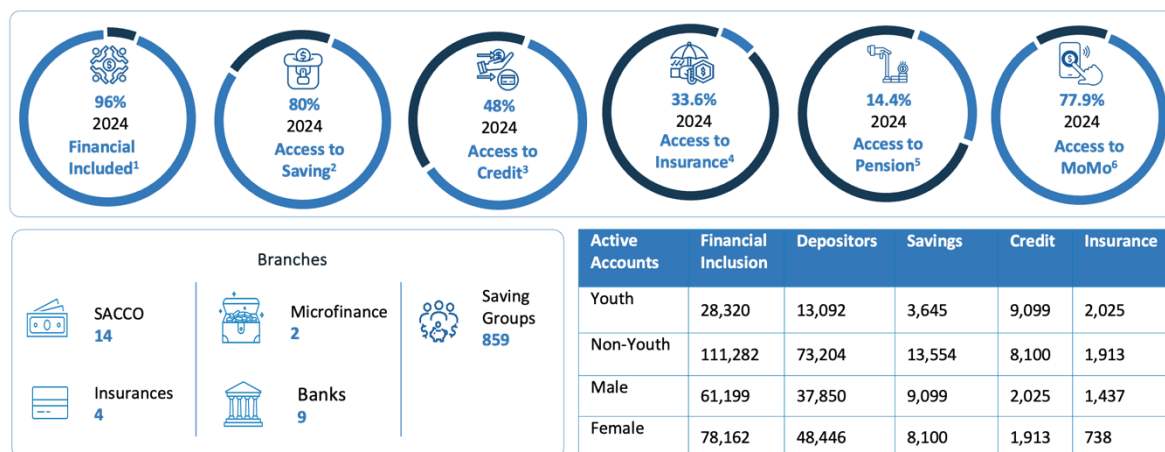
96%
2024
Financial Included$^1$

80%
2024
Access to Saving$^2$

48%
2024
Access to Credit$^3$

33.6%
2024
Access to Insurance$^4$

14.4%
2024
Access to Pension$^5$

77.9%
2024
Access to MoMo$^6$

Branches

SACCO
14

Microfinance
2

Saving Groups
859

Insurances
4

Banks
9

| Active Accounts | Financial Inclusion | Depositors | Savings | Credit | Insurance |
|---|---|---|---|---|---|
| Youth | 28,320 | 13,092 | 3,645 | 9,099 | 2,025 |
| Non-Youth | 111,282 | 73,204 | 13,554 | 8,100 | 1,913 |
| Male | 61,199 | 37,850 | 9,099 | 2,025 | 1,437 |
| Female | 78,162 | 48,446 | 8,100 | 1,913 | 738 |